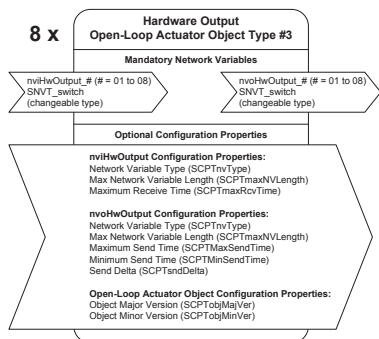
8 x

Hardware Output
Open-Loop Actuator Object Type #3

Mandatory Network Variables

nviHwOutput_# (# = 01 to 08)
SNVT_switch
(changeable type)

nvoHwOutput_# (# = 01 to 08)
SNVT_switch
(changeable type)

Optional Configuration Properties

nviHwOutput Configuration Properties:
Network Variable Type (SCPTnvType)
Max Network Variable Length (SCPTmaxNVLength)
Maximum Receive Time (SCPTmaxRcvTime)

nvoHwOutput Configuration Properties:
Network Variable Type (SCPTnvType)
Max Network Variable Length (SCPTmaxNVLength)
Maximum Send Time (SCPTMaxSendTime)
Minimum Send Time (SCPTMinSendTime)
Send Delta (SCPTsndDelta)

Open-Loop Actuator Object Configuration Properties:
Object Major Version (SCPTobjMajVer)
Object Minor Version (SCPTobjMinVer)